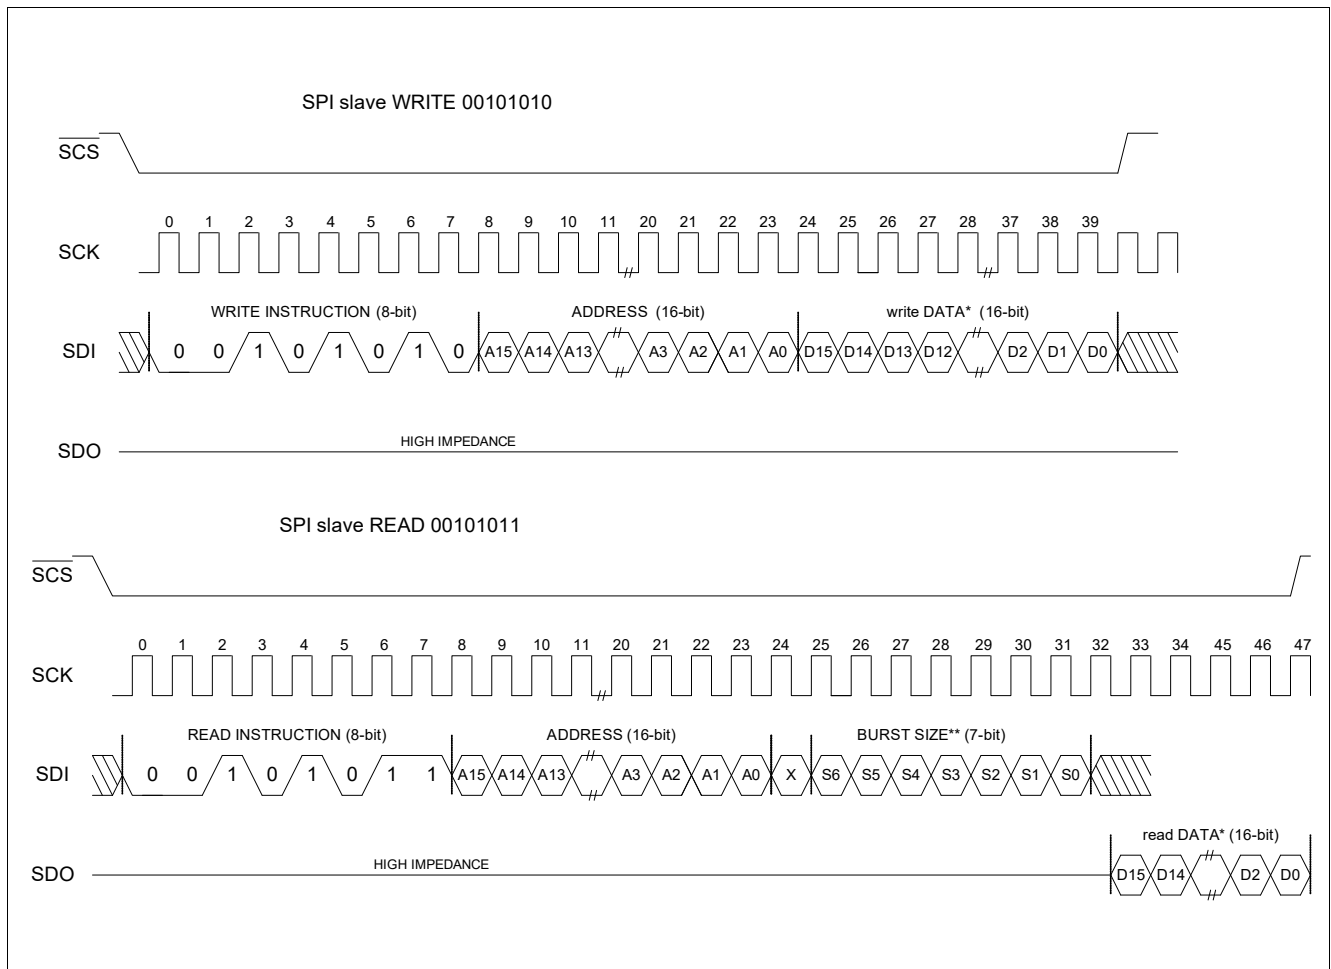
SPI slave WRITE 00101010

$\overline{SCS}$

SCK

0 1 2 3 4 5 6 7 8 9 10 11 20 21 22 23 24 25 26 27 28 37 38 39

WRITE INSTRUCTION (8-bit)

ADDRESS (16-bit)

write DATA* (16-bit)

SDI

0 0 1 0 1 0 1 0 A15 A14 A13 A3 A2 A1 A0 D15 D14 D13 D12 D2 D1 D0

SDO

HIGH IMPEDANCE

SPI slave READ 00101011

$\overline{SCS}$

SCK

0 1 2 3 4 5 6 7 8 9 10 11 20 21 22 23 24 25 26 27 28 29 30 31 32 33 34 45 46 47

READ INSTRUCTION (8-bit)

ADDRESS (16-bit)

BURST SIZE** (7-bit)

SDI

0 0 1 0 1 0 1 1 A15 A14 A13 A3 A2 A1 A0 X S6 S5 S4 S3 S2 S1 S0

read DATA* (16-bit)

SDO

HIGH IMPEDANCE

D15 D14 D2 D0